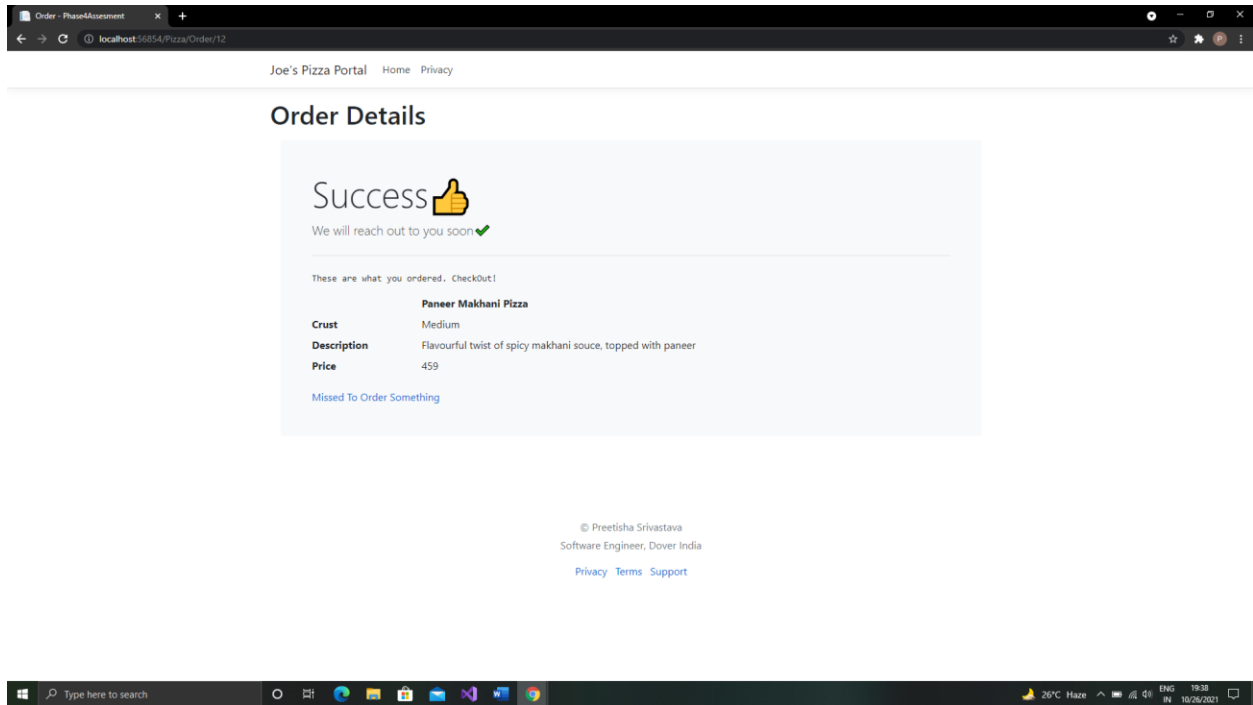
Order - Phase4Assesment

localhost:56854/Pizza/Order/12

Joe's Pizza Portal Home Privacy

Order Details

Success👍

We will reach out to you soon✔

These are what you ordered. CheckOut!

| | Paneer Makhani Pizza |
|---|---|
| Crust | Medium |
| Description | Flavourful twist of spicy makhani souce, topped with paneer |
| Price | 459 |

Missed To Order Something

© Preetisha Srivastava

Software Engineer, Dover India

Privacy Terms Support

Type here to search

26°C Haze ENG IN 19:38 10/26/2021